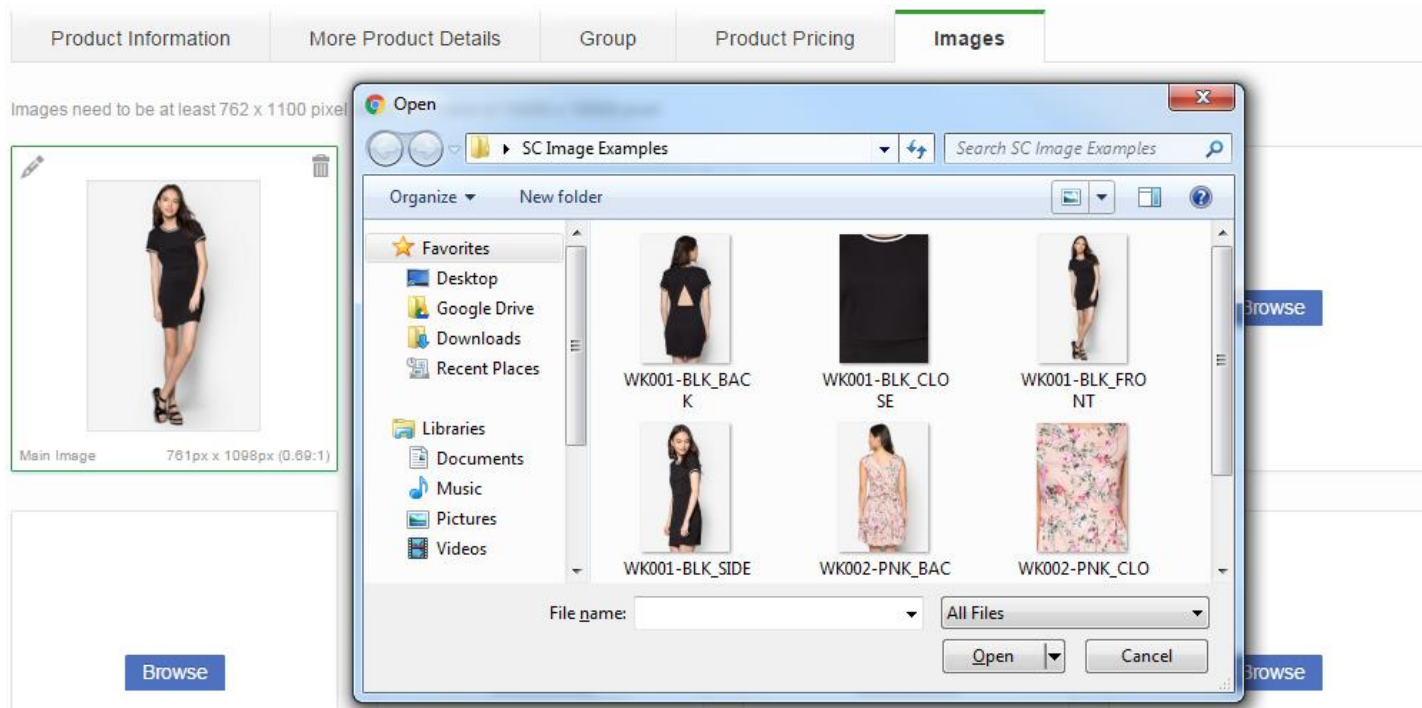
Product Information | More Product Details | Group | Product Pricing | Images

Images need to be at least 762 x 1100 pixel

Main Image 761px x 1098px (0.69:1)

Browse

Browse

Browse

Browse

Open

SC Image Examples

Search SC Image Examples

Organize ▾ New folder

Favorites
Desktop
Google Drive
Downloads
Recent Places

Libraries
Documents
Music
Pictures
Videos

WK001-BLK_BACK

WK001-BLK_CLOSE

WK001-BLK_FRONT

WK001-BLK_SIDE

WK002-PNK_BAC

WK002-PNK_CLO

File name:

All Files

Open

Cancel